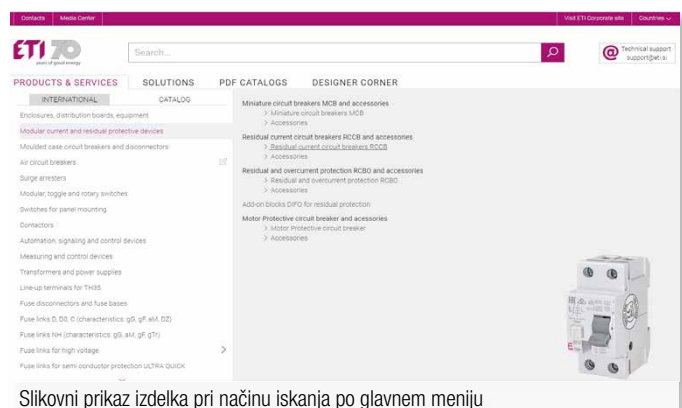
Contacts | Media Center

Visit ETI Corporate site | Countries

ETI 70 years of good energy

Search...

Technical support support@eti.si

PRODUCTS & SERVICES SOLUTIONS PDF CATALOGS DESIGNER CORNER

INTERNATIONAL CATALOG

Enclosures, distribution boards, equipment
Modular current and residual protective devices
Moulded case circuit breakers and disconnectors
Air circuit breakers
Surge arresters
Modular, toggle and rotary switches
Switches for panel mounting
Contactors
Automation, signaling and control devices
Measuring and control devices
Transformers and power supplies
Line-up terminals for TH35
Fuse disconnectors and fuse bases
Fuse links D, D0, C (characteristics: gG, gF, aM, DZ)
Fuse links NH (characteristics: gG, aM, gF, gTr)
Fuse links for high voltage
Fuse links for semi conductor protection ULTRA QUICK

Miniature circuit breakers MCB and accessories
> Miniature circuit breakers MCB
> Accessories

Residual current circuit breakers RCCB and accessories
> Residual current circuit breakers RCCB
> Accessories

Residual and overcurrent protection RCBO and accessories
> Residual and overcurrent protection RCBO
> Accessories

Add-on blocks DIFO for residual protection

Motor Protective circuit breaker and accessories
> Motor Protective circuit breaker
> Accessories

Slikovni prikaz izdelka pri načinu iskanja po glavnem meniju